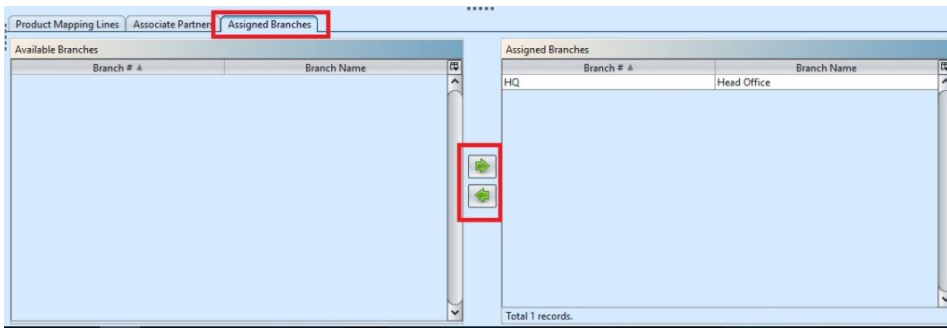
Product Mapping Lines | Associate Partner | Assigned Branches

Available Branches

| Branch # ▲ | Branch Name |
|---|---|

Assigned Branches

| Branch # ▲ | Branch Name |
|---|---|
| HQ | Head Office |

Total 1 records.